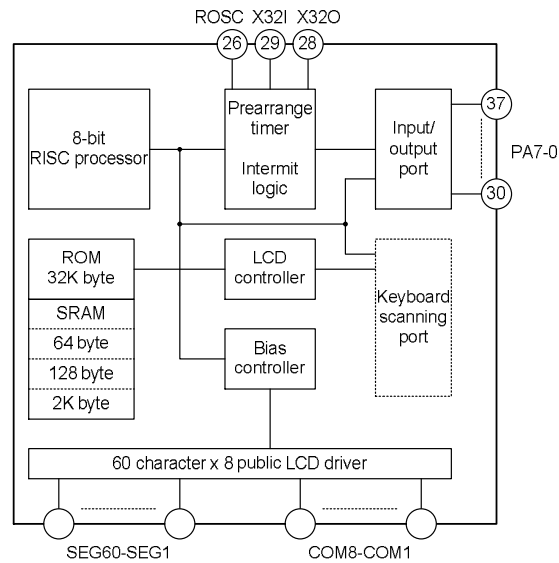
ROSC X32I X32O

26 29 28

8-bit RISC processor

Prearrange timer

Intermit logic

Input/ output port

37

30

PA7-0

ROM 32K byte

SRAM

64 byte

128 byte

2K byte

LCD controller

Keyboard scanning port

Bias controller

60 character x 8 public LCD driver

SEG60-SEG1

COM8-COM1